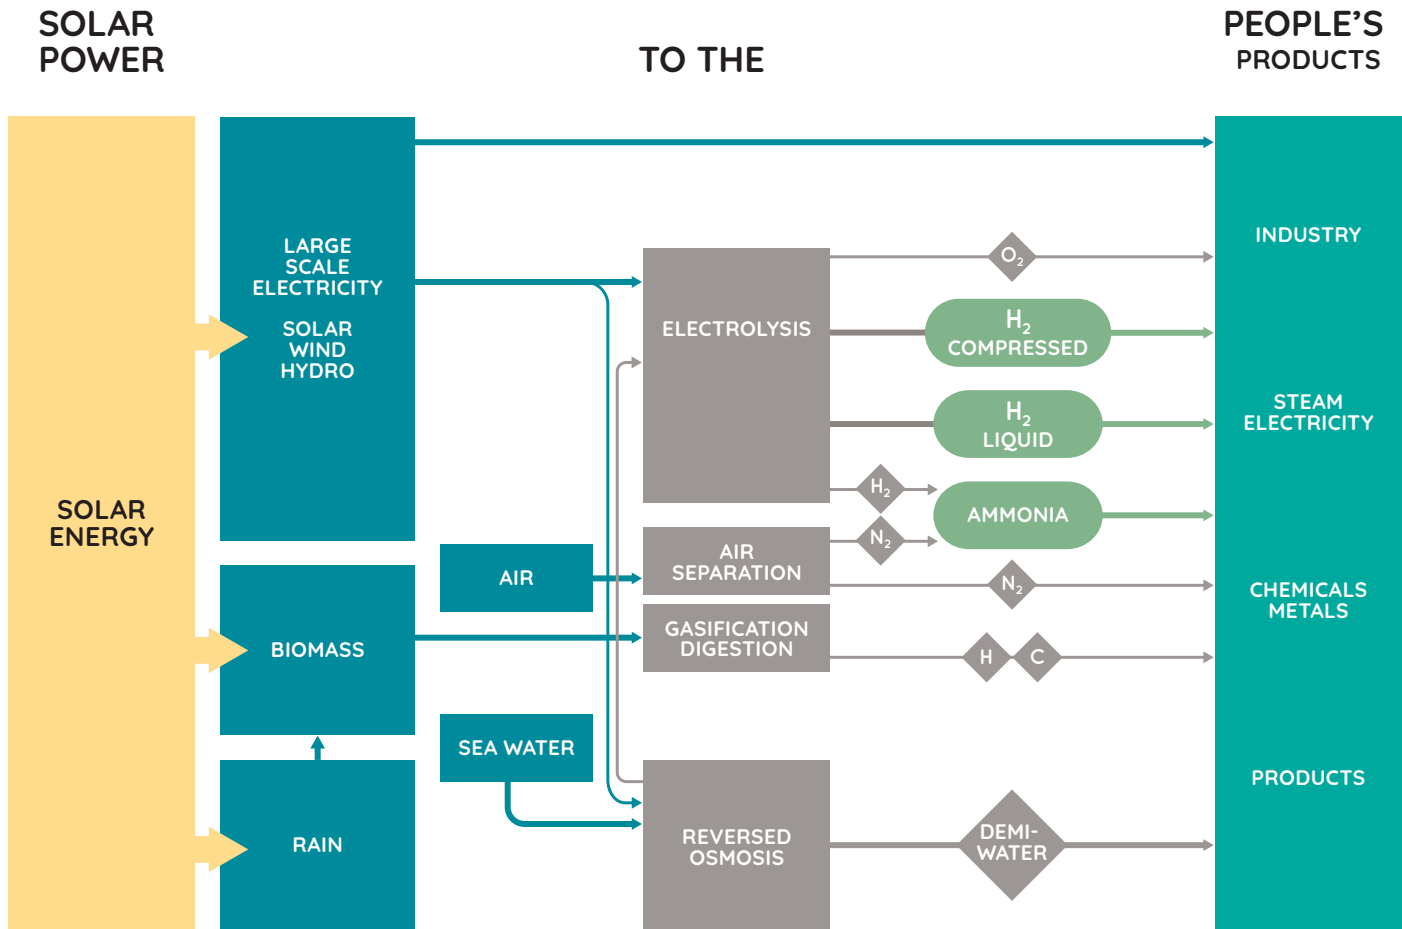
SOLAR POWER

TO THE

PEOPLE'S PRODUCTS

SOLAR ENERGY

LARGE SCALE ELECTRICITY

SOLAR WIND HYDRO

BIOMASS

RAIN

AIR

SEA WATER

ELECTROLYSIS

AIR SEPARATION

GASIFICATION DIGESTION

REVERSED OSMOSIS

$O_2$

$H_2$ COMPRESSED

$H_2$ LIQUID

$H_2$

$N_2$

AMMONIA

$N_2$

H

C

DEMI-WATER

INDUSTRY

STEAM ELECTRICITY

CHEMICALS METALS

PRODUCTS